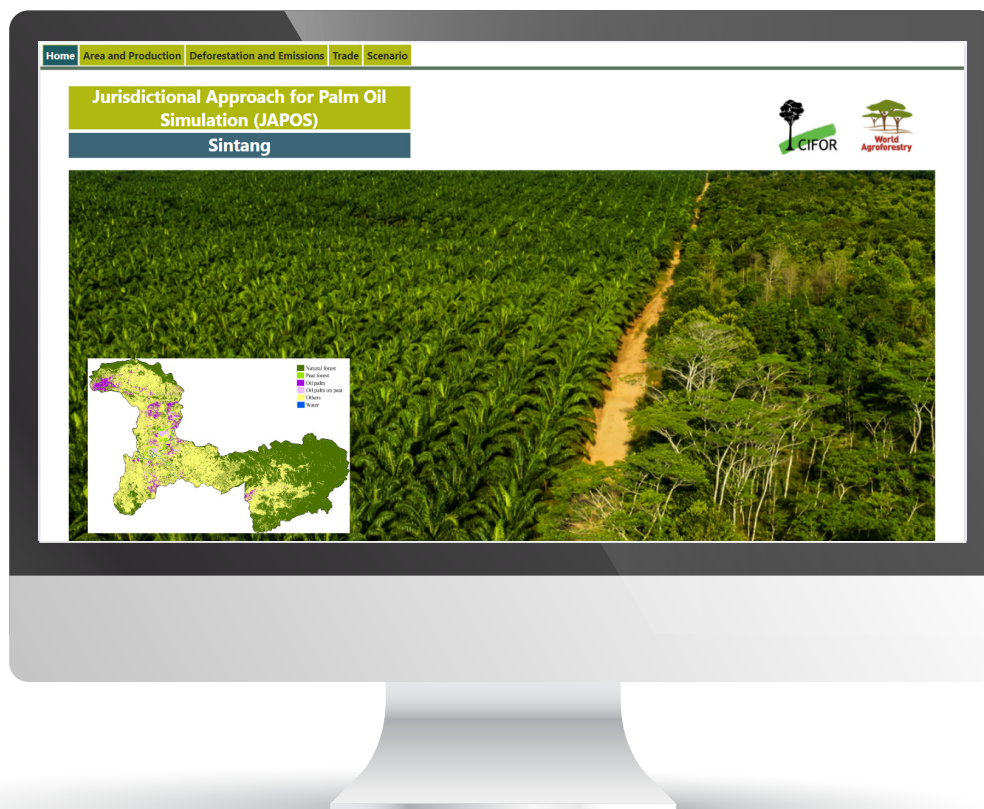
Home | Area and Production | Deforestation and Emissions | Trade | Scenario

Jurisdictional Approach for Palm Oil Simulation (JAPOS)

Sintang

CIFOR

World Agroforestry

Natural forest
Peat forest
Oil palm
Oil palm on peat
Others
Water